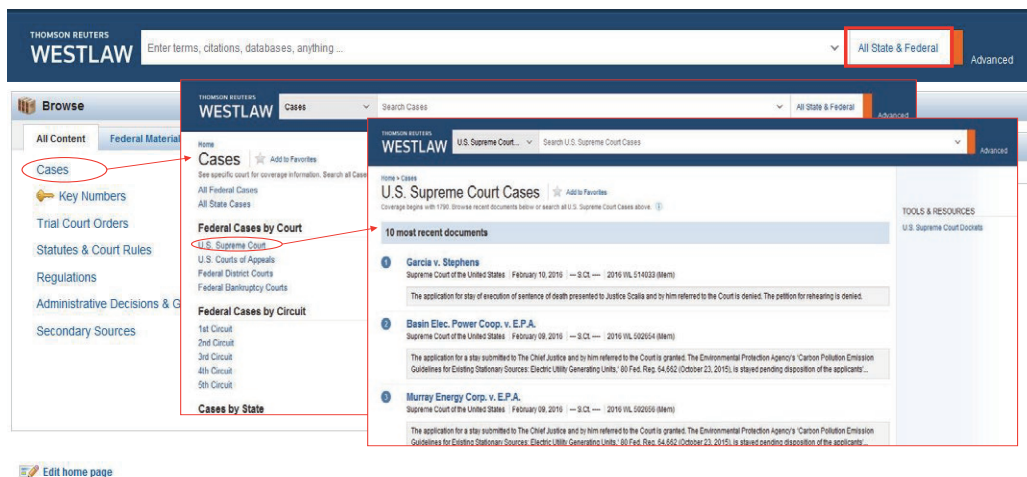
THOMSON REUTERS
WESTLAW

Enter terms, citations, databases, anything ...

All State & Federal

Advanced

Browse

All Content

Federal Material

Cases

Key Numbers

Trial Court Orders

Statutes & Court Rules

Regulations

Administrative Decisions & G

Secondary Sources

Edit home page

THOMSON REUTERS
WESTLAW

Cases

Search Cases

All State & Federal

Advanced

Home

Cases

Add to Favorites

See specific court for coverage information. Search all Case

All Federal Cases

All State Cases

Federal Cases by Court

U.S. Supreme Court

U.S. Courts of Appeals

Federal District Courts

Federal Bankruptcy Courts

Federal Cases by Circuit

1st Circuit

2nd Circuit

3rd Circuit

4th Circuit

5th Circuit

Cases by State

THOMSON REUTERS
WESTLAW

U.S. Supreme Court...

Search U.S. Supreme Court Cases

Advanced

Home > Cases

U.S. Supreme Court Cases

Add to Favorites

Coverage begins with 1790. Browse recent documents below or search all U.S. Supreme Court Cases above.

10 most recent documents

1 Garcia v. Stephens
Supreme Court of the United States | February 10, 2016 | --- S.Ct. ---- | 2016 WL 514033 (Mem)

The application for stay of execution of sentence of death presented to Justice Scalia and by him referred to the Court is denied. The petition for rehearing is denied.

2 Basin Elec. Power Coop. v. E.P.A.
Supreme Court of the United States | February 09, 2016 | --- S.Ct. ---- | 2016 WL 502654 (Mem)

The application for a stay submitted to The Chief Justice and by him referred to the Court is granted. The Environmental Protection Agency's "Carbon Pollution Emission Guidelines for Existing Stationary Sources: Electric Utility Generating Units," 80 Fed. Reg. 64,662 (October 23, 2015), is stayed pending disposition of the applicants'...

3 Murray Energy Corp. v. E.P.A.
Supreme Court of the United States | February 09, 2016 | --- S.Ct. ---- | 2016 WL 502656 (Mem)

The application for a stay submitted to The Chief Justice and by him referred to the Court is granted. The Environmental Protection Agency's "Carbon Pollution Emission Guidelines for Existing Stationary Sources: Electric Utility Generating Units," 80 Fed. Reg. 64,662 (October 23, 2015), is stayed pending disposition of the applicants'...

TOOLS & RESOURCES

U.S. Supreme Court Dockets